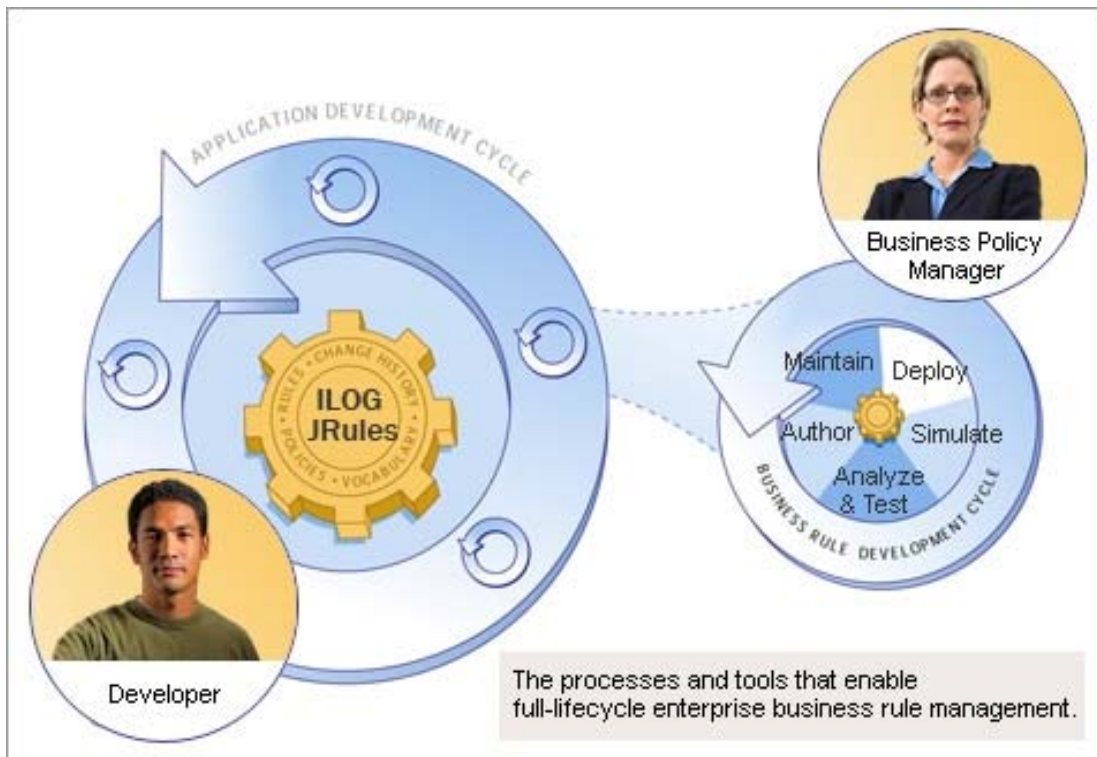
APPLICATION DEVELOPMENT CYCLE

RULES • CHANGE HISTORY • VOCABULARY • POLICIES •

ILOG JRules

Business Policy Manager

Maintain

Deploy

Author

Simulate

Analyze & Test

BUSINESS RULE DEVELOPMENT CYCLE

Developer

The processes and tools that enable full-lifecycle enterprise business rule management.